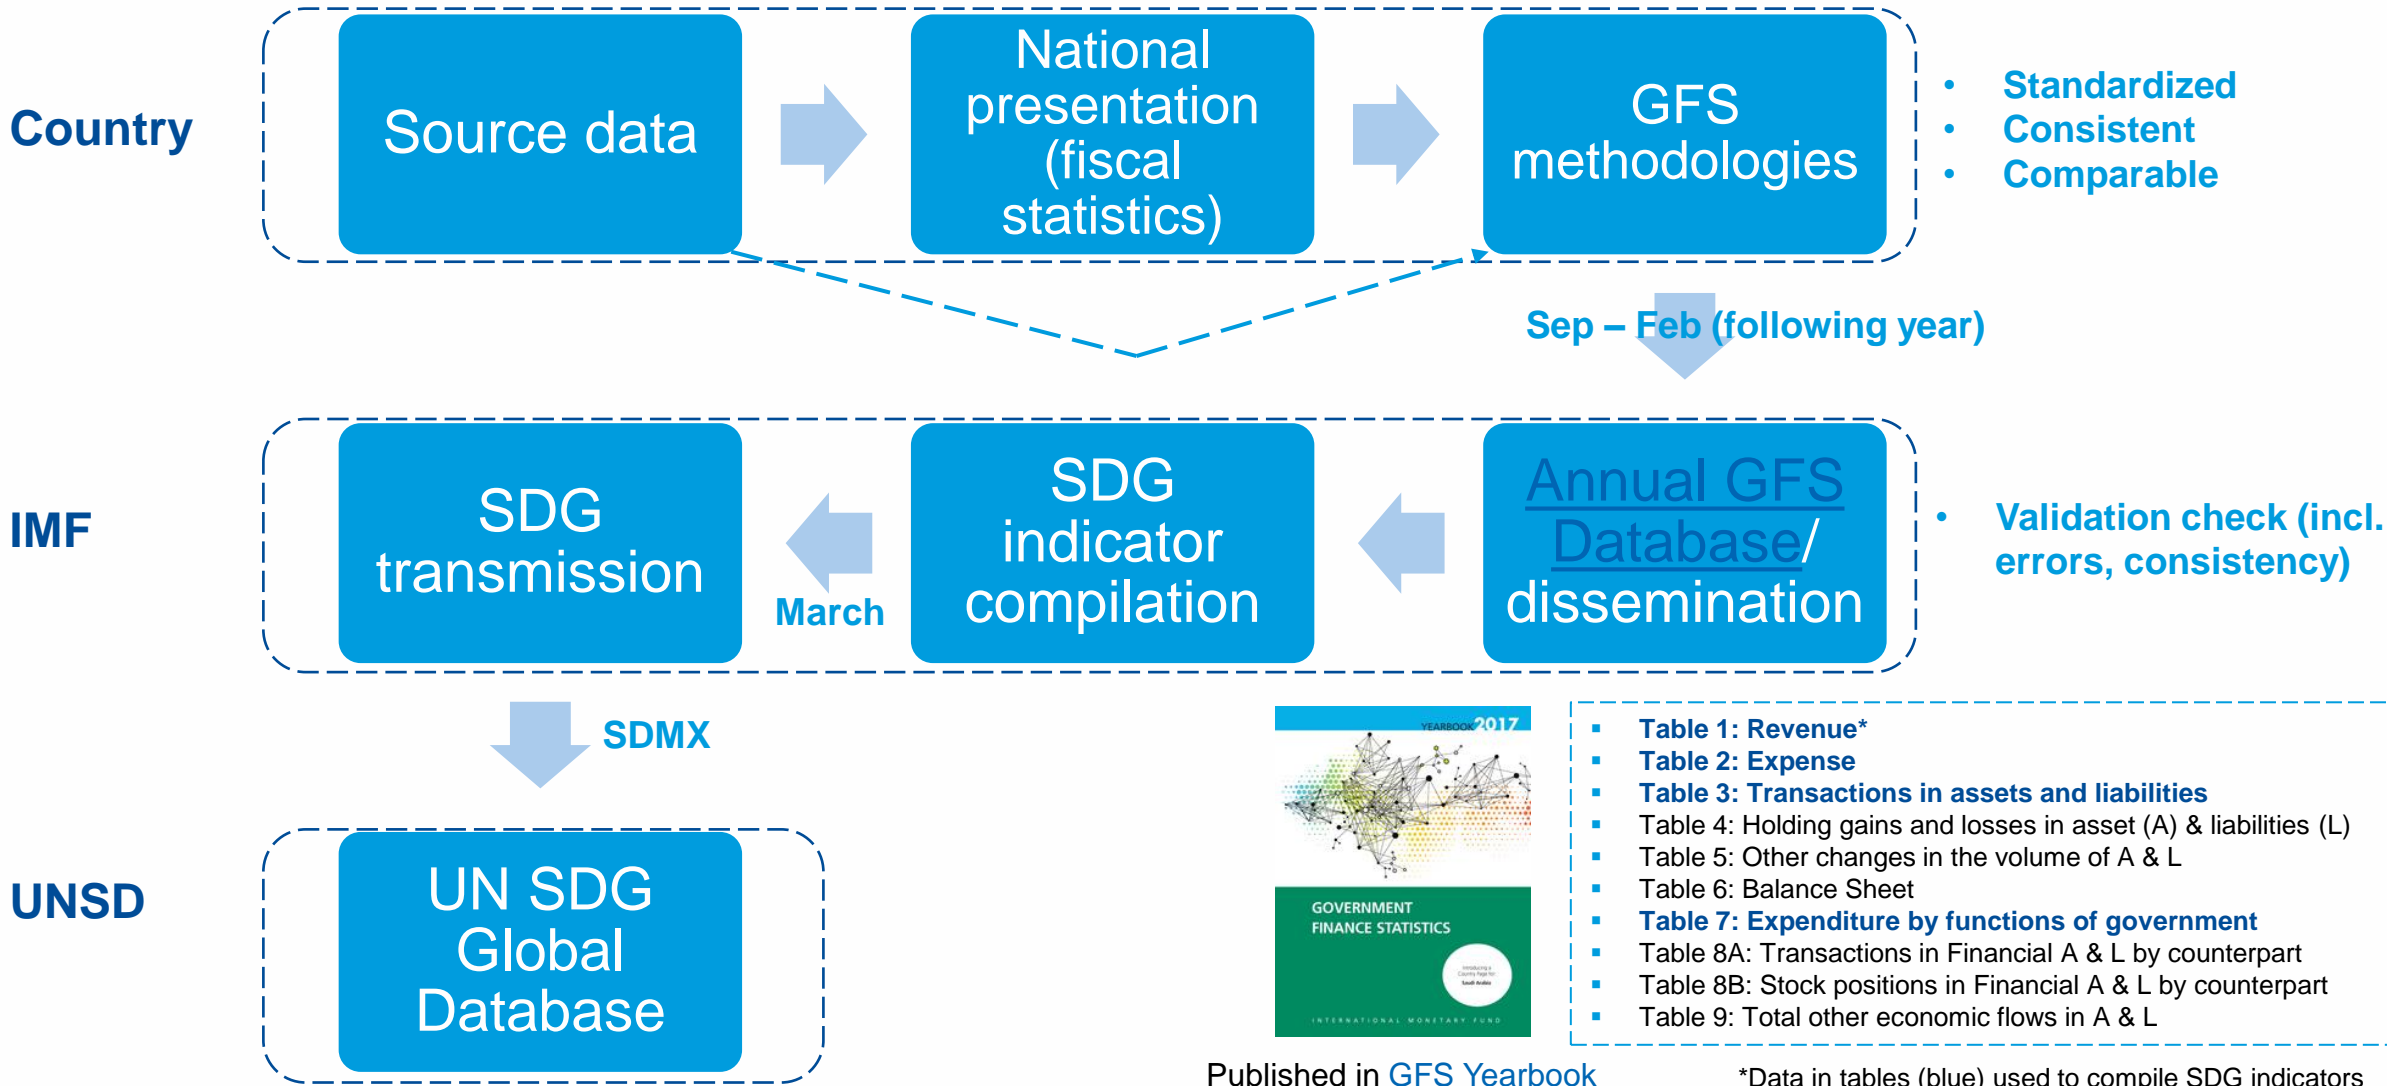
Country

Source data

National presentation (fiscal statistics)

GFS methodologies

• Standardized
• Consistent
• Comparable

Sep – Feb (following year)

IMF

SDG transmission

March

SDG indicator compilation

Annual GFS Database/ dissemination

• Validation check (incl. errors, consistency)

SDMX

UNSD

UN SDG Global Database

YEARBOOK 2017

GOVERNMENT FINANCE STATISTICS

INTERNATIONAL MONETARY FUND

Published in GFS Yearbook

▪ Table 1: Revenue*
▪ Table 2: Expense
▪ Table 3: Transactions in assets and liabilities
▪ Table 4: Holding gains and losses in asset (A) & liabilities (L)
▪ Table 5: Other changes in the volume of A & L
▪ Table 6: Balance Sheet
▪ Table 7: Expenditure by functions of government
▪ Table 8A: Transactions in Financial A & L by counterpart
▪ Table 8B: Stock positions in Financial A & L by counterpart
▪ Table 9: Total other economic flows in A & L

*Data in tables (blue) used to compile SDG indicators